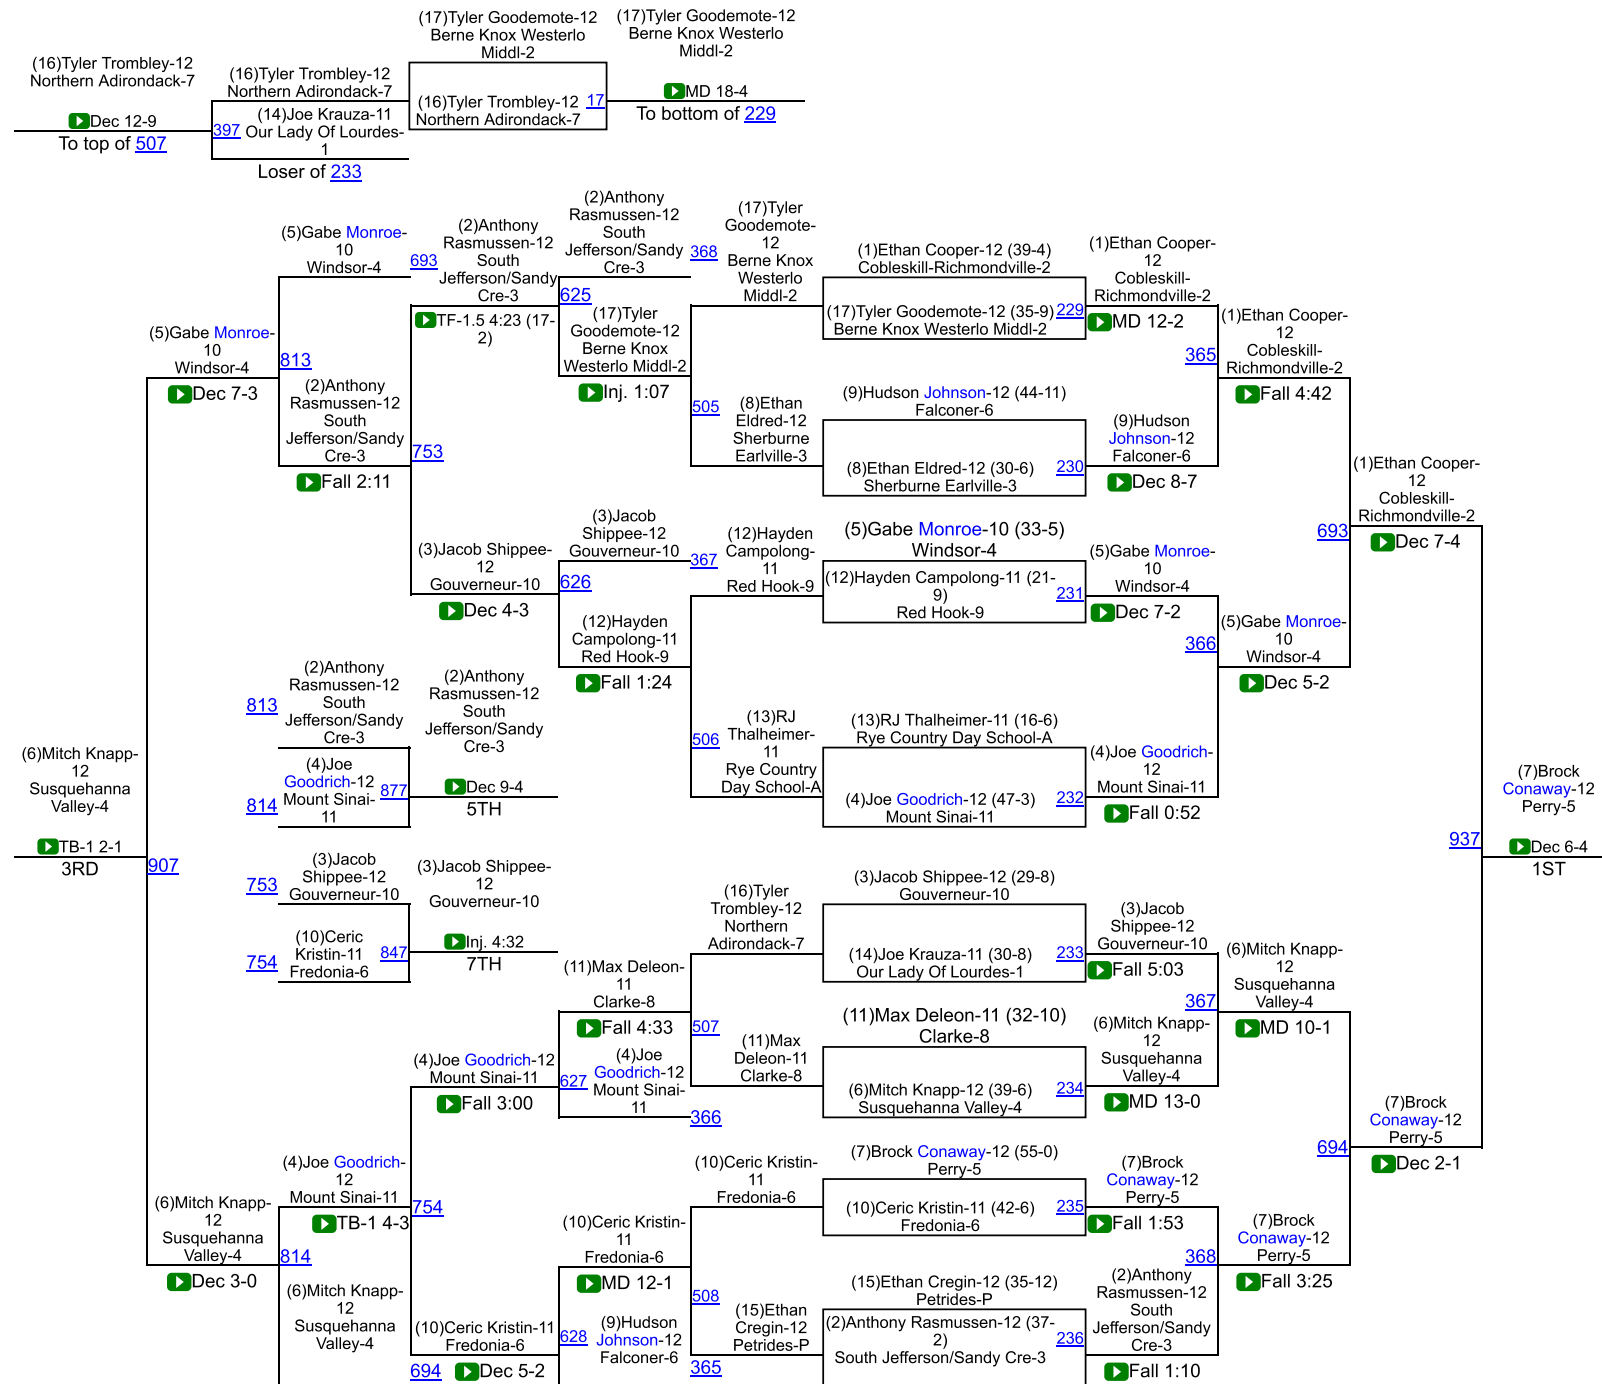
(16)Tyler Trombley-12
Northern Adirondack-7
Dec 12-9
To top of 507

(16)Tyler Trombley-12
Northern Adirondack-7
397 (14)Joe Krauza-11
Our Lady Of Lourdes-1
Loser of 233

(17)Tyler Goodemote-12
Berne Knox Westerlo Middl-2
(16)Tyler Trombley-12 17
Northern Adirondack-7

(17)Tyler Goodemote-12
Berne Knox Westerlo Middl-2
MD 18-4
To bottom of 229

(5)Gabe Monroe-10
Windsor-4
693
(2)Anthony Rasmussen-12
South Jefferson/Sandy Cre-3
TF-1.5 4:23 (17-2)
(5)Gabe Monroe-10
Windsor-4
813
Dec 7-3
(2)Anthony Rasmussen-12
South Jefferson/Sandy Cre-3
753
Fall 2:11

(2)Anthony Rasmussen-12
South Jefferson/Sandy Cre-3
625
368
(17)Tyler Goodemote-12
Berne Knox Westerlo Middl-2
Inj. 1:07
(17)Tyler Goodemote-12
Berne Knox Westerlo Middl-2

(1)Ethan Cooper-12 (39-4)
Cobleskill-Richmondville-2
(17)Tyler Goodemote-12 (35-9) 229
Berne Knox Westerlo Middl-2
(1)Ethan Cooper-12
Cobleskill-Richmondville-2
MD 12-2
365
(1)Ethan Cooper-12
Cobleskill-Richmondville-2
Fall 4:42

505
(8)Ethan Eldred-12
Sherburne Earlville-3
(9)Hudson Johnson-12 (44-11)
Falconer-6
(8)Ethan Eldred-12 (30-6) 230
Sherburne Earlville-3
(9)Hudson Johnson-12
Falconer-6
Dec 8-7

(1)Ethan Cooper-12
Cobleskill-Richmondville-2
693
Dec 7-4

(3)Jacob Shippee-12
Gouverneur-10
Dec 4-3
(3)Jacob Shippee-12
Gouverneur-10
626
367
(12)Hayden Campolong-11
Red Hook-9
Fall 1:24
(12)Hayden Campolong-11
Red Hook-9

(5)Gabe Monroe-10 (33-5)
Windsor-4
(12)Hayden Campolong-11 (21-9) 231
Red Hook-9
(5)Gabe Monroe-10
Windsor-4
Dec 7-2
366
(5)Gabe Monroe-10
Windsor-4
Dec 5-2

(2)Anthony Rasmussen-12
South Jefferson/Sandy Cre-3
813
(4)Joe Goodrich-12
Mount Sinai-11
814
877
(2)Anthony Rasmussen-12
South Jefferson/Sandy Cre-3
Dec 9-4
5TH

506
(13)RJ Thalheimer-11
Rye Country Day School-A
(13)RJ Thalheimer-11 (16-6)
Rye Country Day School-A
(4)Joe Goodrich-12 (47-3) 232
Mount Sinai-11
(4)Joe Goodrich-12
Mount Sinai-11
Fall 0:52

(6)Mitch Knapp-12
Susquehanna Valley-4
TB-1 2-1
3RD
907

(7)Brock Conaway-12
Perry-5
937
Dec 6-4
1ST

(3)Jacob Shippee-12
Gouverneur-10
753
(10)Ceric Kristin-11
Fredonia-6
754
847
(3)Jacob Shippee-12
Gouverneur-10
Inj. 4:32
7TH

(16)Tyler Trombley-12
Northern Adirondack-7
(3)Jacob Shippee-12 (29-8)
Gouverneur-10
(14)Joe Krauza-11 (30-8) 233
Our Lady Of Lourdes-1
(3)Jacob Shippee-12
Gouverneur-10
Fall 5:03
367
(6)Mitch Knapp-12
Susquehanna Valley-4
MD 10-1

(11)Max Deleon-11
Clarke-8
Fall 4:33
507
(4)Joe Goodrich-12
Mount Sinai-11
627
(4)Joe Goodrich-12
Mount Sinai-11
Fall 3:00
366
(11)Max Deleon-11
Clarke-8
(11)Max Deleon-11 (32-10)
Clarke-8
(6)Mitch Knapp-12 (39-6) 234
Susquehanna Valley-4
(6)Mitch Knapp-12
Susquehanna Valley-4
MD 13-0

(7)Brock Conaway-12
Perry-5
694
Dec 2-1

(4)Joe Goodrich-12
Mount Sinai-11
754
TB-1 4-3
(6)Mitch Knapp-12
Susquehanna Valley-4
814
Dec 3-0
(6)Mitch Knapp-12
Susquehanna Valley-4
694

(10)Ceric Kristin-11
Fredonia-6
MD 12-1
(10)Ceric Kristin-11
Fredonia-6
628
(9)Hudson Johnson-12
Falconer-6
Dec 5-2

(10)Ceric Kristin-11
Fredonia-6
508
(15)Ethan Cregin-12
Petrides-P
365
(7)Brock Conaway-12 (55-0)
Perry-5
(10)Ceric Kristin-11 (42-6) 235
Fredonia-6
(7)Brock Conaway-12
Perry-5
Fall 1:53
368
(7)Brock Conaway-12
Perry-5
Fall 3:25

(15)Ethan Cregin-12 (35-12)
Petrides-P
(2)Anthony Rasmussen-12 (37-2) 236
South Jefferson/Sandy Cre-3
(2)Anthony Rasmussen-12
South Jefferson/Sandy Cre-3
Fall 1:10